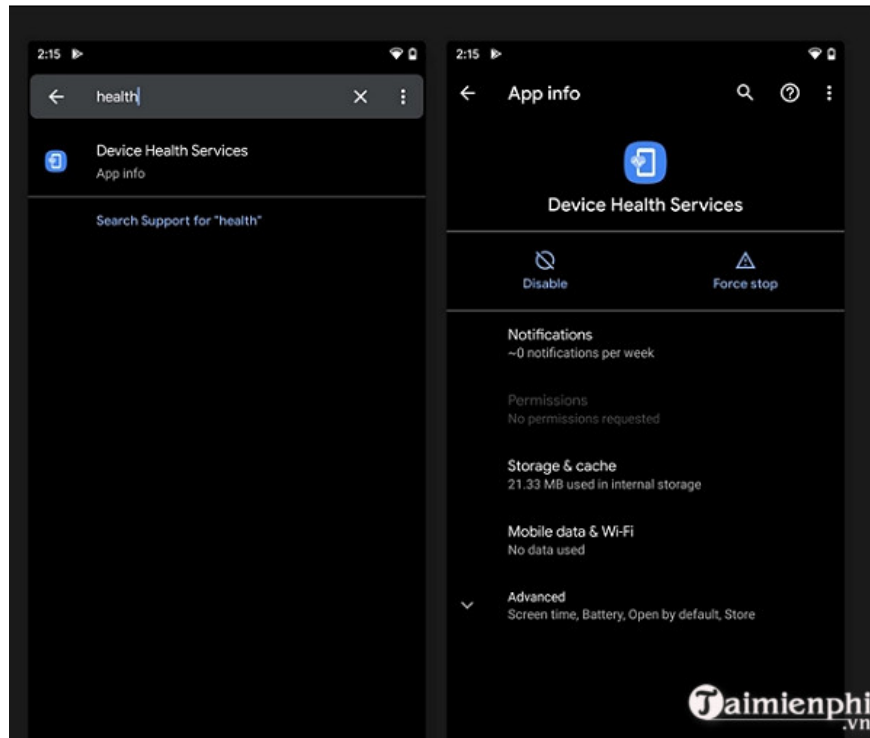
2:15

health

Device Health Services
App info

Search Support for "health"

2:15

App info

Device Health Services

Disable

Force stop

Notifications
~0 notifications per week

Permissions
No permissions requested

Storage & cache
21.33 MB used in internal storage

Mobile data & Wi-Fi
No data used

Advanced
Screen time, Battery, Open by default, Store

Taimienphi
.vn